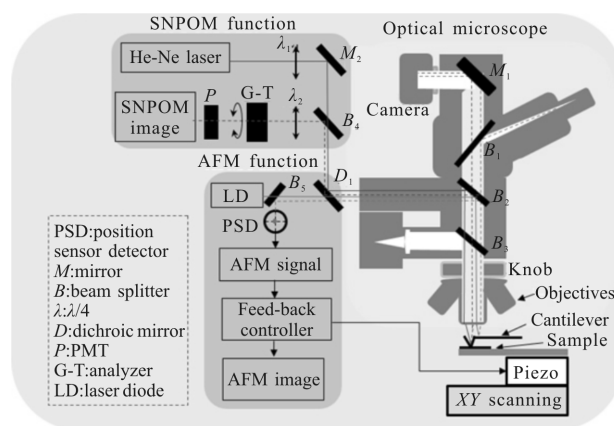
SNPOM function

Optical microscope

He-Ne laser

$\lambda_1$

$M_2$

$M_1$

SNPOM image

$P$

G-T

$\lambda_2$

$B_4$

Camera

$B_1$

AFM function

LD

$B_5$

$D_1$

$B_2$

PSD

$B_3$

PSD:position sensor detector
$M$:mirror
$B$:beam splitter
$\lambda$:$\lambda$/4
$D$:dichroic mirror
$P$:PMT
G-T:analyzer
LD:laser diode

AFM signal

Knob

Objectives

Feed-back controller

Cantilever

Sample

AFM image

Piezo

$XY$ scanning